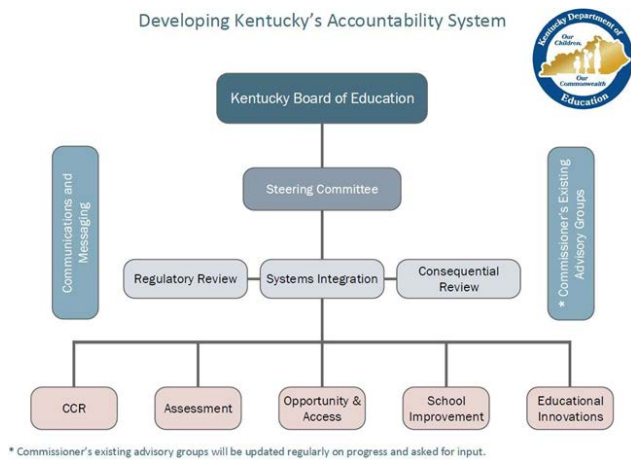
Developing Kentucky's Accountability System

Kentucky Department of Education
Our Children, Our Commonwealth

Kentucky Board of Education

Steering Committee

Communications and Messaging

* Commissioner's Existing Advisory Groups

Regulatory Review

Systems Integration

Consequential Review

CCR

Assessment

Opportunity & Access

School Improvement

Educational Innovations

* Commissioner's existing advisory groups will be updated regularly on progress and asked for input.